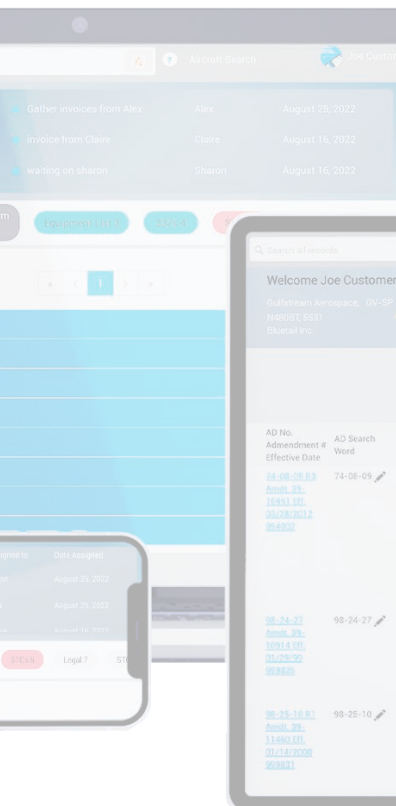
Aircraft Search

Joe Custom

Gather invoices from Alex Alex August 25, 2022

invoice from Claire Claire August 16, 2022

waiting on sharon Sharon August 16, 2022

m

Q Search all records

Welcome Joe Customer

Gulfstream Aerospace, GV-SP

N4908T, 5531

Bluecell Inc.

AD No.
Ammendment #
Effective Date

AD Search Word

74-08-09 R3
Amdt. 39-
1646 E
05/20/2013
959400

74-08-09

98-24-27
Amdt. 39-
10914 Eff.
01/29/99
959825

98-24-27

98-25-10 R1
Amdt. 39-
11460 Eff.
01/14/2000
959831

98-25-10

igned to

Date Assigned

August 25, 2022

August 25, 2022

Legal 7